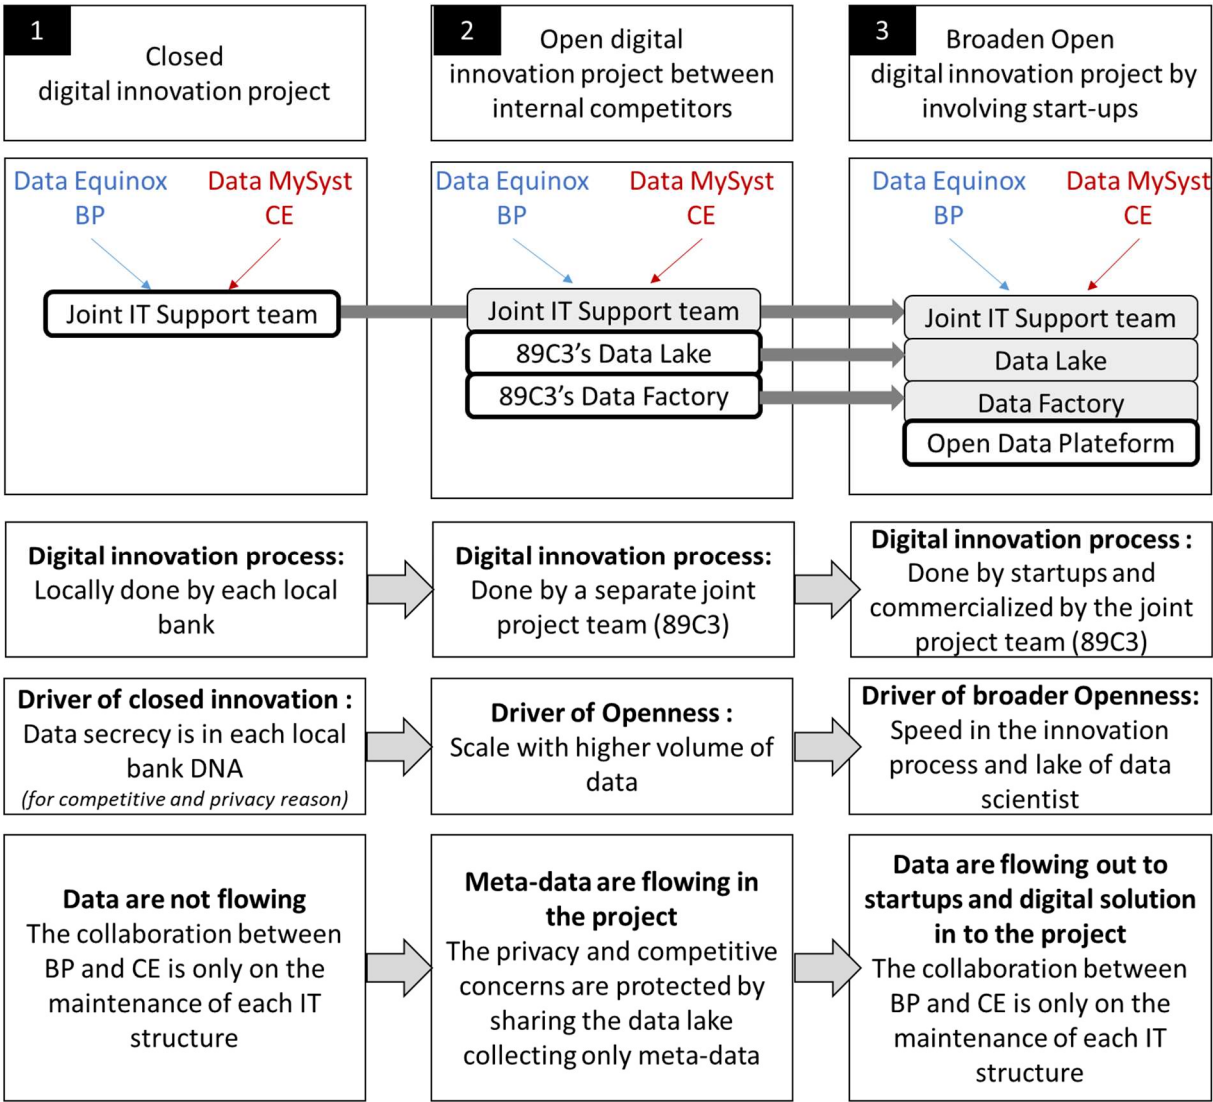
1 Closed digital innovation project

2 Open digital innovation project between internal competitors

3 Broaden Open digital innovation project by involving start-ups

Data Equinox BP

Data MySyst CE

Joint IT Support team

Data Equinox BP

Data MySyst CE

Joint IT Support team

89C3's Data Lake

89C3's Data Factory

Data Equinox BP

Data MySyst CE

Joint IT Support team

Data Lake

Data Factory

Open Data Plateform

**Digital innovation process:** Locally done by each local bank

**Digital innovation process:** Done by a separate joint project team (89C3)

**Digital innovation process :** Done by startups and commercialized by the joint project team (89C3)

**Driver of closed innovation :** Data secrecy is in each local bank DNA *(for competitive and privacy reason)*

**Driver of Openness :** Scale with higher volume of data

**Driver of broader Openness:** Speed in the innovation process and lake of data scientist

**Data are not flowing** The collaboration between BP and CE is only on the maintenance of each IT structure

**Meta-data are flowing in the project** The privacy and competitive concerns are protected by sharing the data lake collecting only meta-data

**Data are flowing out to startups and digital solution in to the project** The collaboration between BP and CE is only on the maintenance of each IT structure